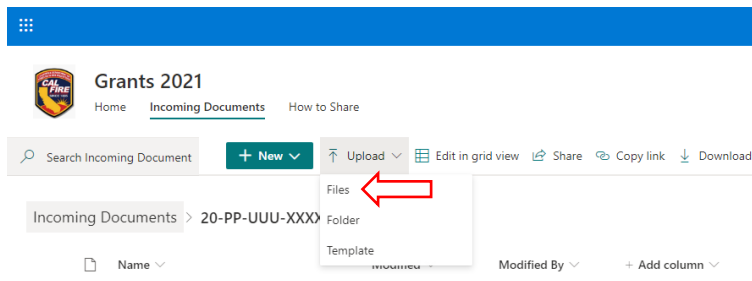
CAL FIRE

Grants 2021

Home Incoming Documents How to Share

Search Incoming Document

New

Upload

Edit in grid view

Share

Copy link

Download

Files

Folder

Template

Incoming Documents > 20-PP-UUU-XXXX

Name

Modified

Modified By

+ Add column